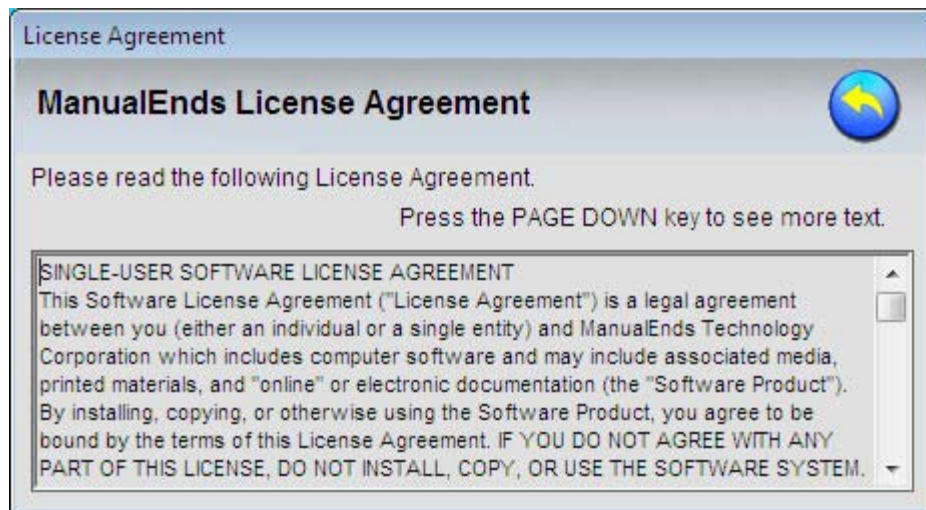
License Agreement

ManualEnds License Agreement

Please read the following License Agreement.

Press the PAGE DOWN key to see more text.

SINGLE-USER SOFTWARE LICENSE AGREEMENT
This Software License Agreement ("License Agreement") is a legal agreement between you (either an individual or a single entity) and ManualEnds Technology Corporation which includes computer software and may include associated media, printed materials, and "online" or electronic documentation (the "Software Product"). By installing, copying, or otherwise using the Software Product, you agree to be bound by the terms of this License Agreement. IF YOU DO NOT AGREE WITH ANY PART OF THIS LICENSE, DO NOT INSTALL, COPY, OR USE THE SOFTWARE SYSTEM.